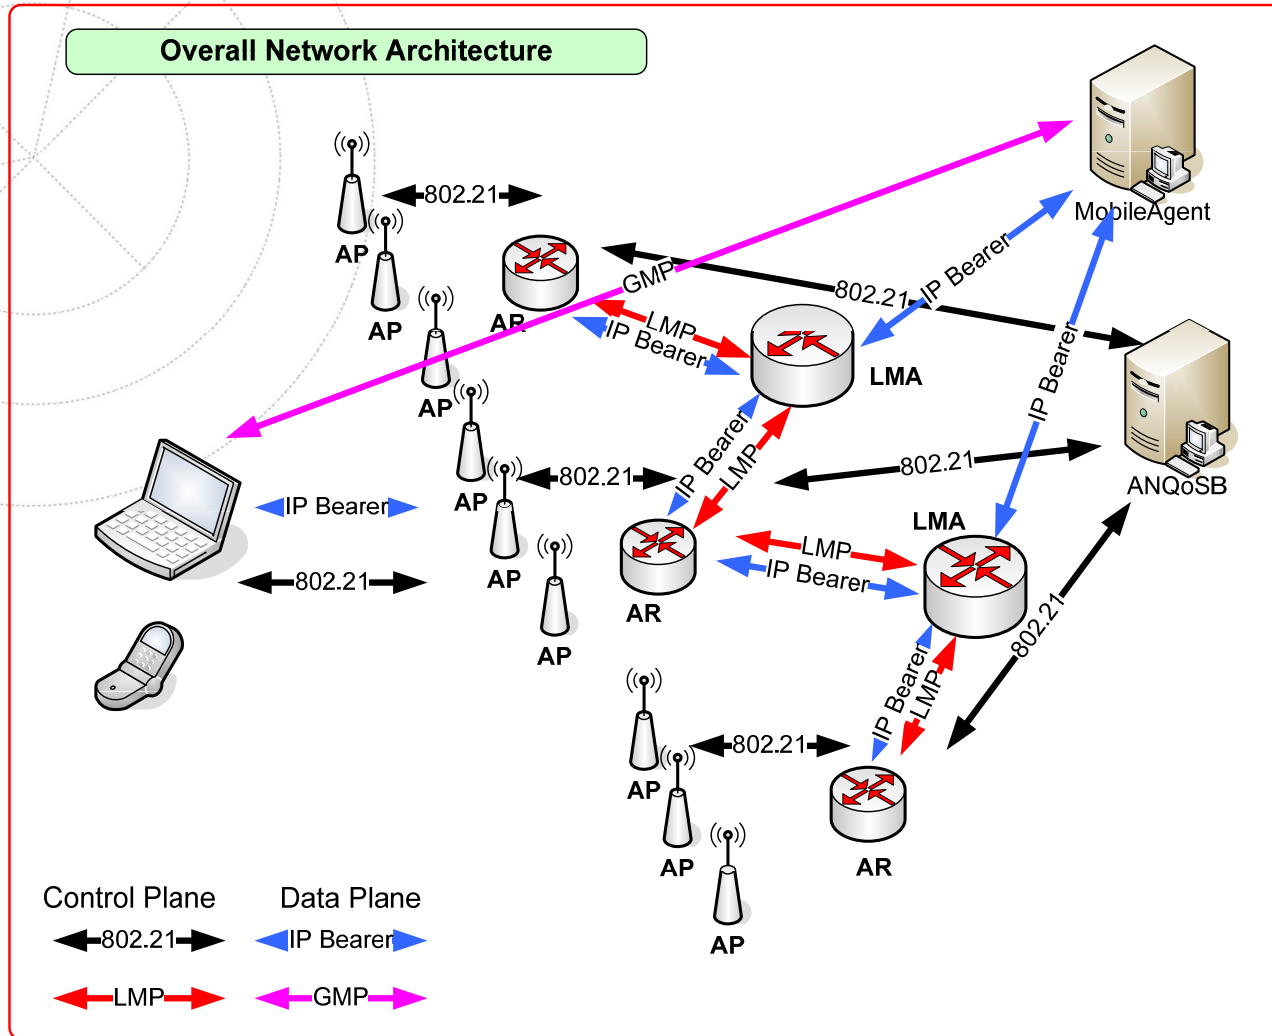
Overall Network Architecture

MobileAgent

AP

802.21

AP

AR

GMP

802.21

IP Bearer

AP

LMP

IP Bearer

LMA

AP

IP Bearer

AP

IP Bearer

LMP

802.21

ANQoSB

802.21

IP Bearer

AP

LMA

802.21

AR

LMP

IP Bearer

AP

802.21

IP Bearer

LMP

AP

802.21

AP

AR

AP

Control Plane

Data Plane

802.21

IP Bearer

LMP

GMP